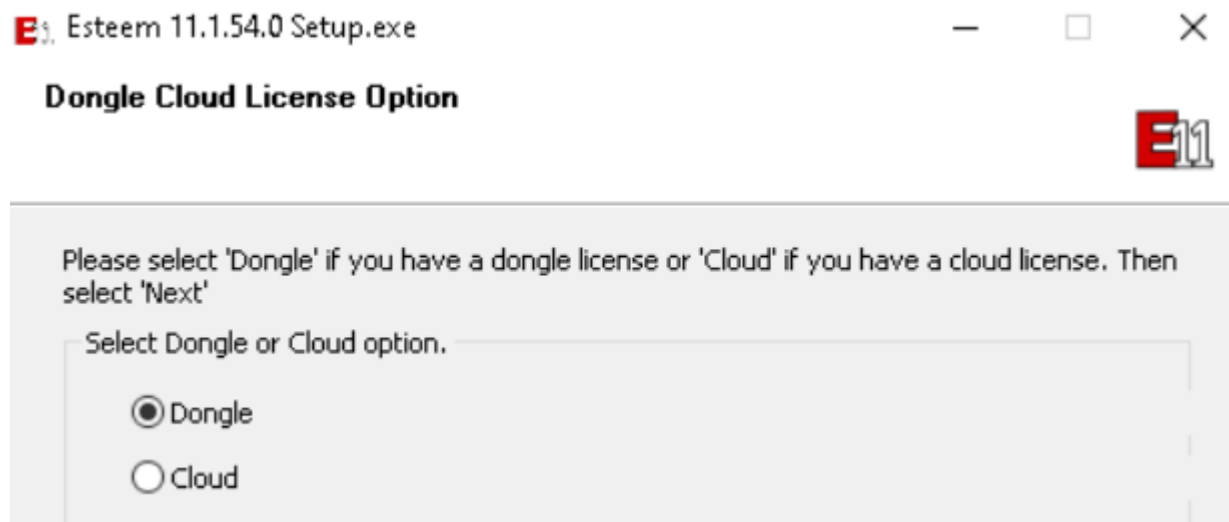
Esteem 11.1.54.0 Setup.exe

Dongle Cloud License Option

E11

Please select 'Dongle' if you have a dongle license or 'Cloud' if you have a cloud license. Then select 'Next'

Select Dongle or Cloud option.

Dongle

Cloud